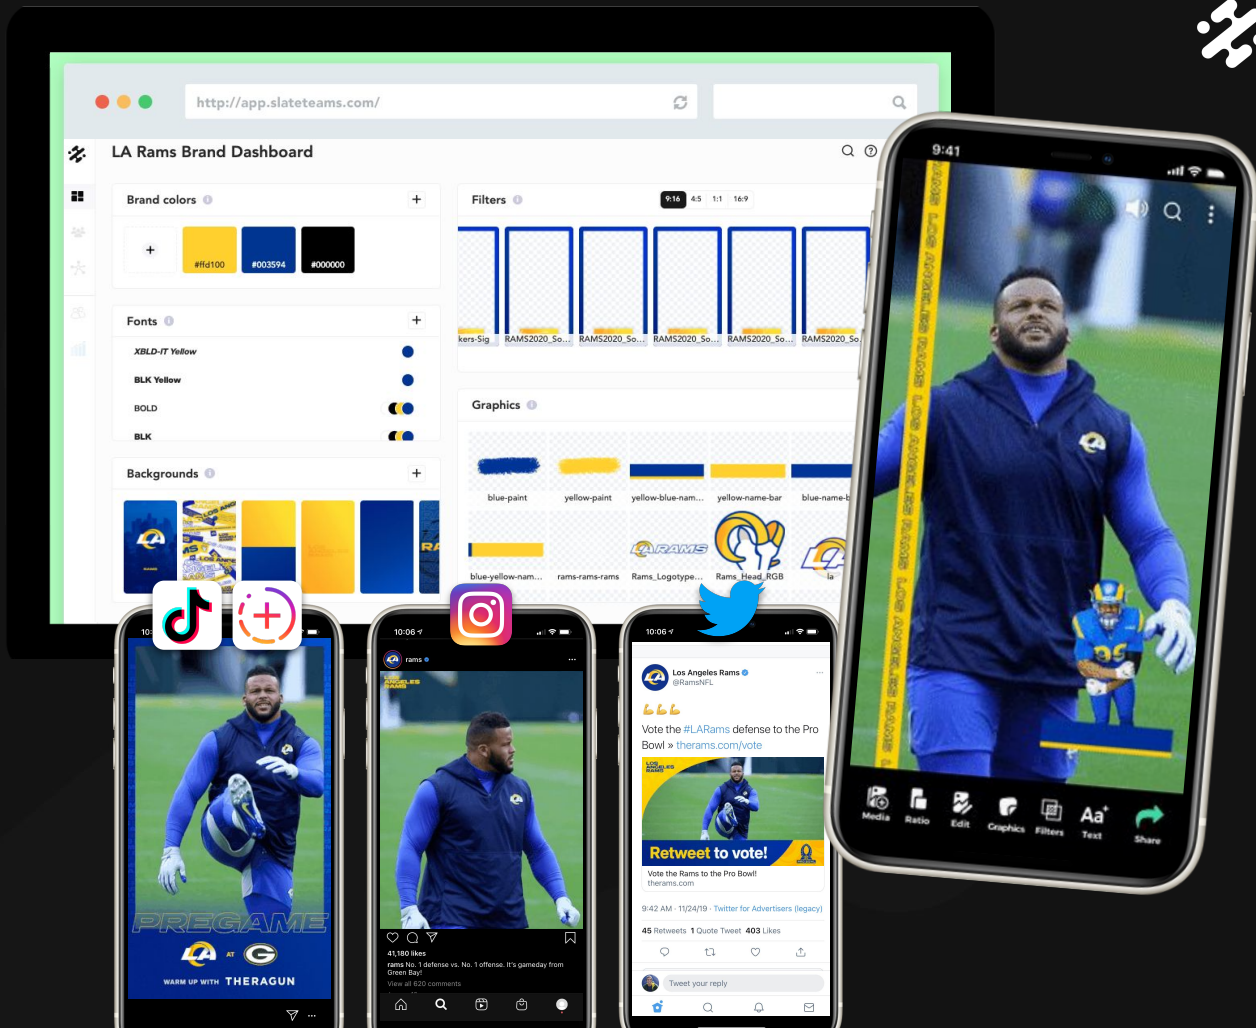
http://app.slateteams.com/

LA Rams Brand Dashboard

Brand colors

+

#ffd100 #003594 #000000

Fonts

+

XBLD-IT Yellow

BLK Yellow

BOLD

BLK

Backgrounds

+

Filters

9:16 4:5 1:1 16:9

kers-Sig RAMS2020_So... RAMS2020_So... RAMS2020_So... RAMS2020_So... RAMS2020_So...

Graphics

blue-paint yellow-paint yellow-blue-nam... yellow-name-bar blue-name-b

blue-yellow-nam... rams-rams-rams Rams_Logotype... Rams_Head_RGB la

9:41

LOS ANGELES RAMS LOS ANGELES RAMS LOS ANGELES RAMS LOS ANGELES RAMS

Media Ratio Edit Graphics Filters Text Share

PREGAME

AT

WARM UP WITH THERAGUN

10:06

rams

41,180 likes

rams No. 1 defense vs. No. 1 offense. It's gameday from Green Bay!

View all 620 comments

10:06

Los Angeles Rams
@RamsNFL

💪💪💪

Vote the #LARams defense to the Pro Bowl » therams.com/vote

Retweet to vote!

Vote the Rams to the Pro Bowl!
therams.com

9:42 AM · 11/24/19 · Twitter for Advertisers (legacy)

45 Retweets 1 Quote Tweet 403 Likes

Tweet your reply